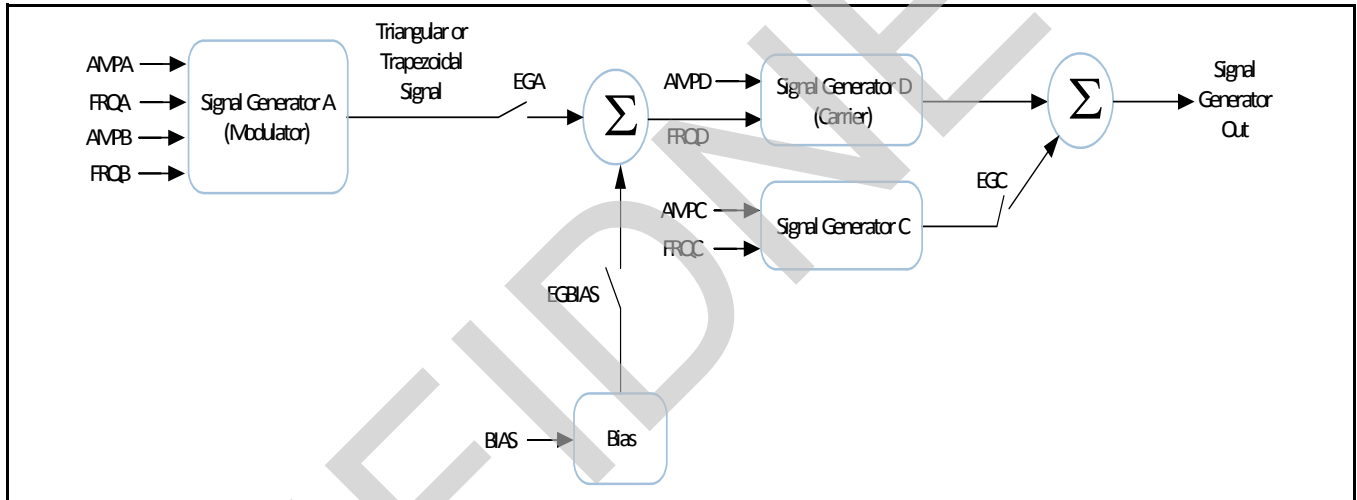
AMPA
FRQA
AMPB
FRQB
Signal Generator A (Modulator)
Triangular or Trapezoidal Signal
EGA
$\Sigma$
AMPD
FRQD
Signal Generator D (Carrier)
$\Sigma$
Signal Generator Out
EGC
AMPC
FRQC
Signal Generator C
EGBIAS
BIAS
Bias
EIDNE